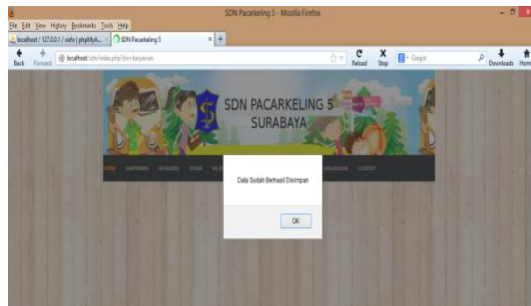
SDN Pacarkeling 5 - Mozilla Firefox

File Edit View History Bookmarks Tools Help

localhost / 127.0.0.1 / sdn | phpMyA... × SDN Pacarkeling 5 × +

Back Forward localhost/sdn/index.php?b=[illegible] Reload Stop Google Downloads Home

SDN PACARKELING 5
SURABAYA

HOME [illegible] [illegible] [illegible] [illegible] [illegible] LOGOUT

Data Sudah Berhasil Disimpan

OK